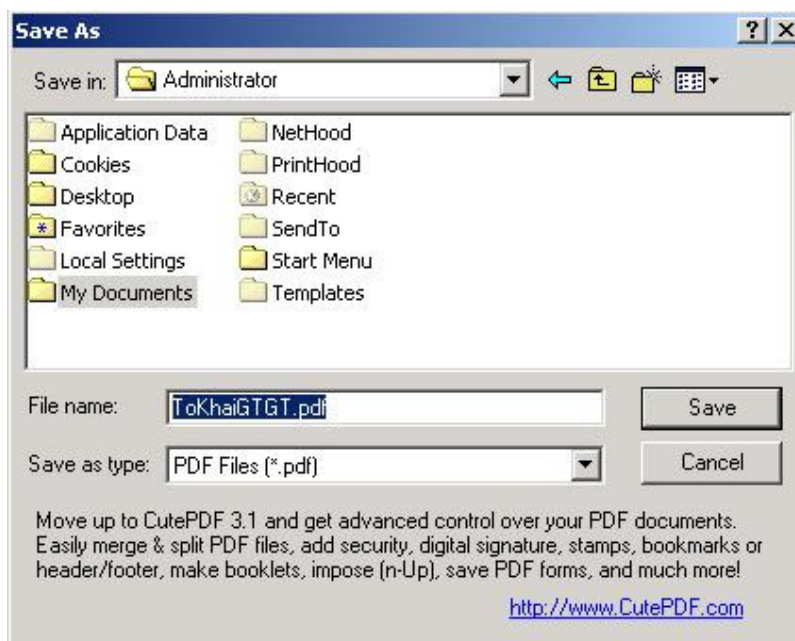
Save As

?

X

Save in: Administrator

Application Data
Cookies
Desktop
Favorites
Local Settings
My Documents

NetHood
PrintHood
Recent
SendTo
Start Menu
Templates

File name: ToKhaiGTGT.pdf

Save

Save as type: PDF Files (*.pdf)

Cancel

Move up to CutePDF 3.1 and get advanced control over your PDF documents. Easily merge & split PDF files, add security, digital signature, stamps, bookmarks or header/footer, make booklets, impose (n-Up), save PDF forms, and much more!

http://www.CutePDF.com